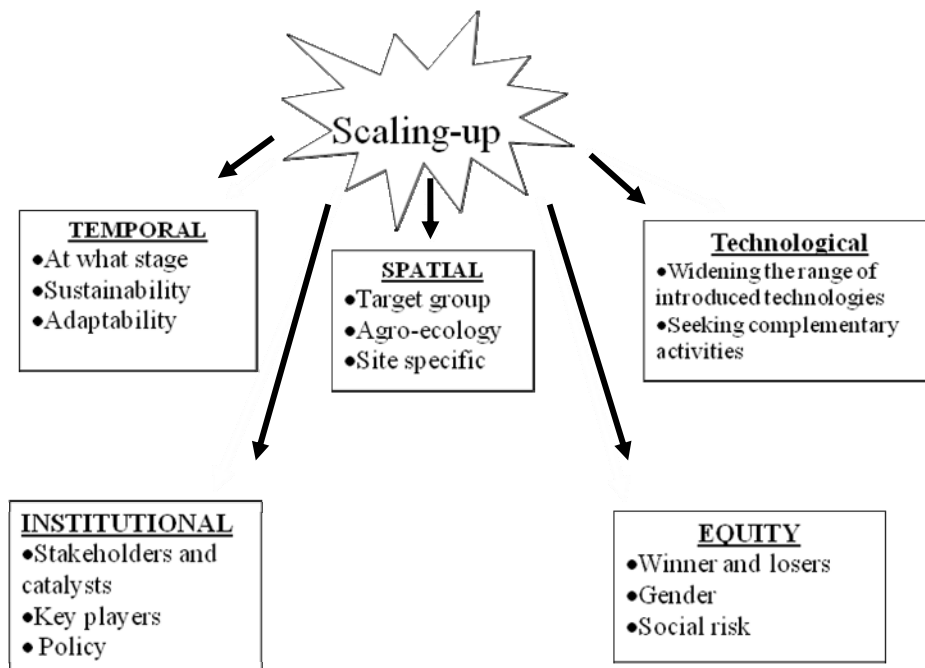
Scaling-up

TEMPORAL
•At what stage
•Sustainability
•Adaptability

SPATIAL
•Target group
•Agro-ecology
•Site specific

Technological
•Widening the range of introduced technologies
•Seeking complementary activities

INSTITUTIONAL
•Stakeholders and catalysts
•Key players
•Policy

EQUITY
•Winner and losers
•Gender
•Social risk